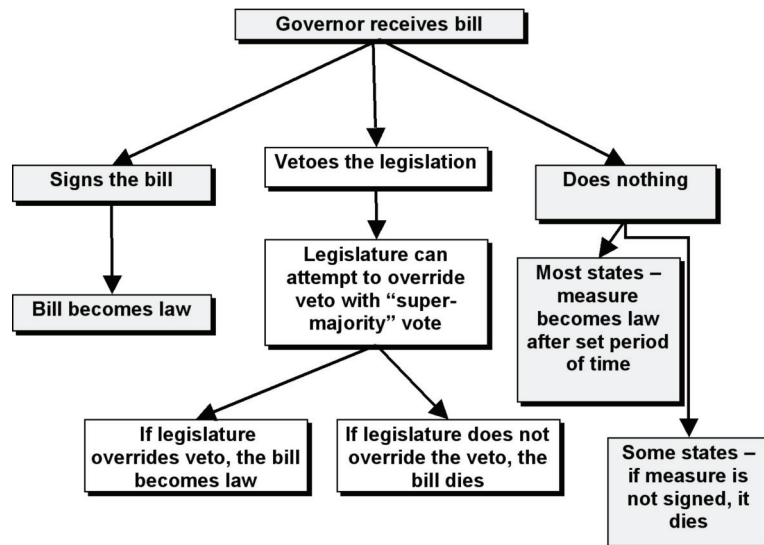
Governor receives bill

Signs the bill

Bill becomes law

Vetoes the legislation

Legislature can attempt to override veto with "super-majority" vote

If legislature overrides veto, the bill becomes law

If legislature does not override the veto, the bill dies

Does nothing

Most states – measure becomes law after set period of time

Some states – if measure is not signed, it dies